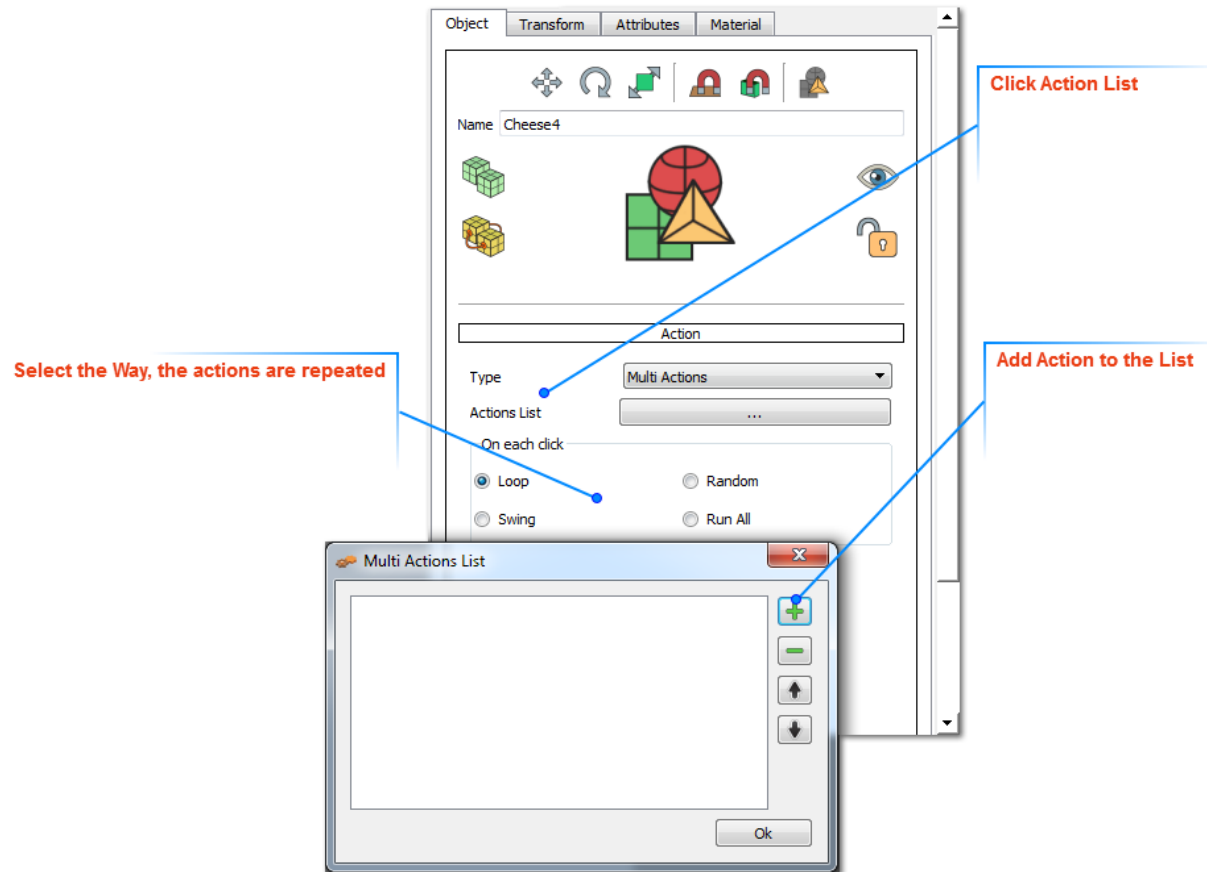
Object | Transform | Attributes | Material

Click Action List

Name Cheese4

Action

Select the Way, the actions are repeated

Add Action to the List

Type Multi Actions

Actions List ...

On each click

Loop

Random

Swing

Run All

Multi Actions List

Ok